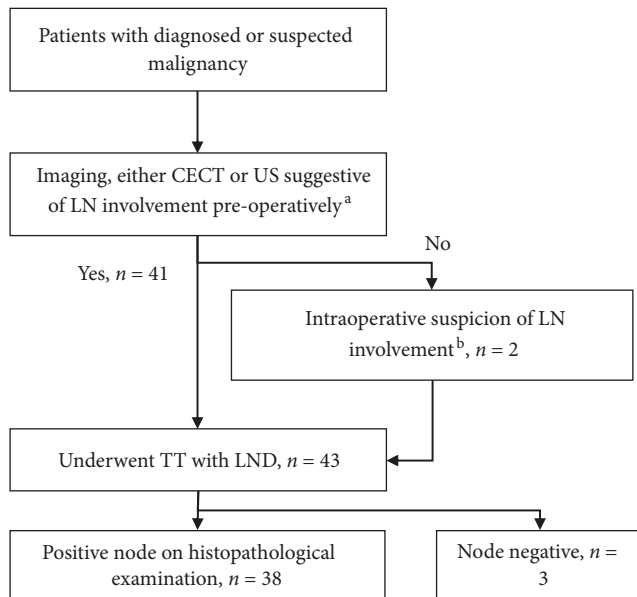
Patients with diagnosed or suspected malignancy

Imaging, either CECT or US suggestive of LN involvement pre-operatively$^{a}$

Yes, $n = 41$

No

Intraoperative suspicion of LN involvement$^{b}$, $n = 2$

Underwent TT with LND, $n = 43$

Positive node on histopathological examination, $n = 38$

Node negative, $n = 3$